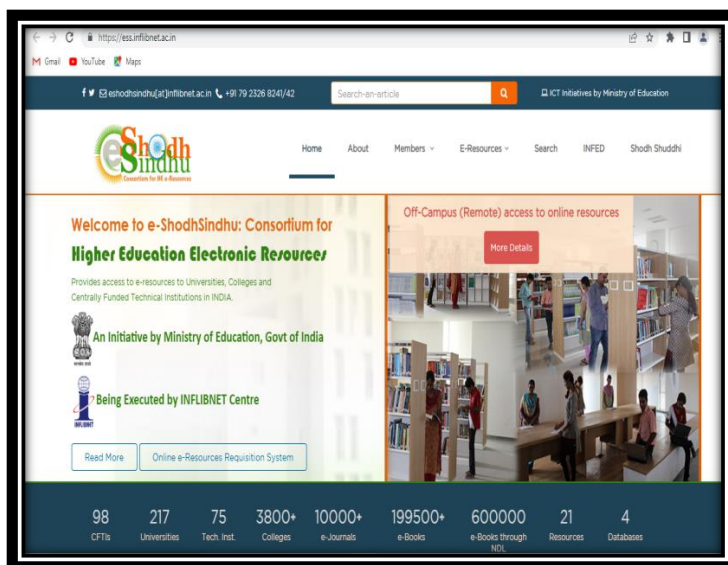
https://ess.inflibnet.ac.in

Gmail YouTube Maps

eshodhsindhu[at]inflibnet.ac.in +91 79 2326 8241/42

Search-an-article

ICT Initiatives by Ministry of Education

e Shodh Sindhu
Consortium for HE e-Resources

Home About Members E-Resources Search INFED Shodh Shuddhi

Welcome to e-ShodhSindhu: Consortium for

Higher Education Electronic Resources

Provides access to e-resources to Universities, Colleges and Centrally Funded Technical Institutions in INDIA.

An Initiative by Ministry of Education, Govt of India

Being Executed by INFLIBNET Centre

Read More

Online e-Resources Requisition System

Off-Campus (Remote) access to online resources

More Details

98 CFTIs

217 Universities

75 Tech. Inst.

3800+ Colleges

10000+ e-Journals

199500+ e-Books

600000 e-Books through NDL

21 Resources

4 Databases